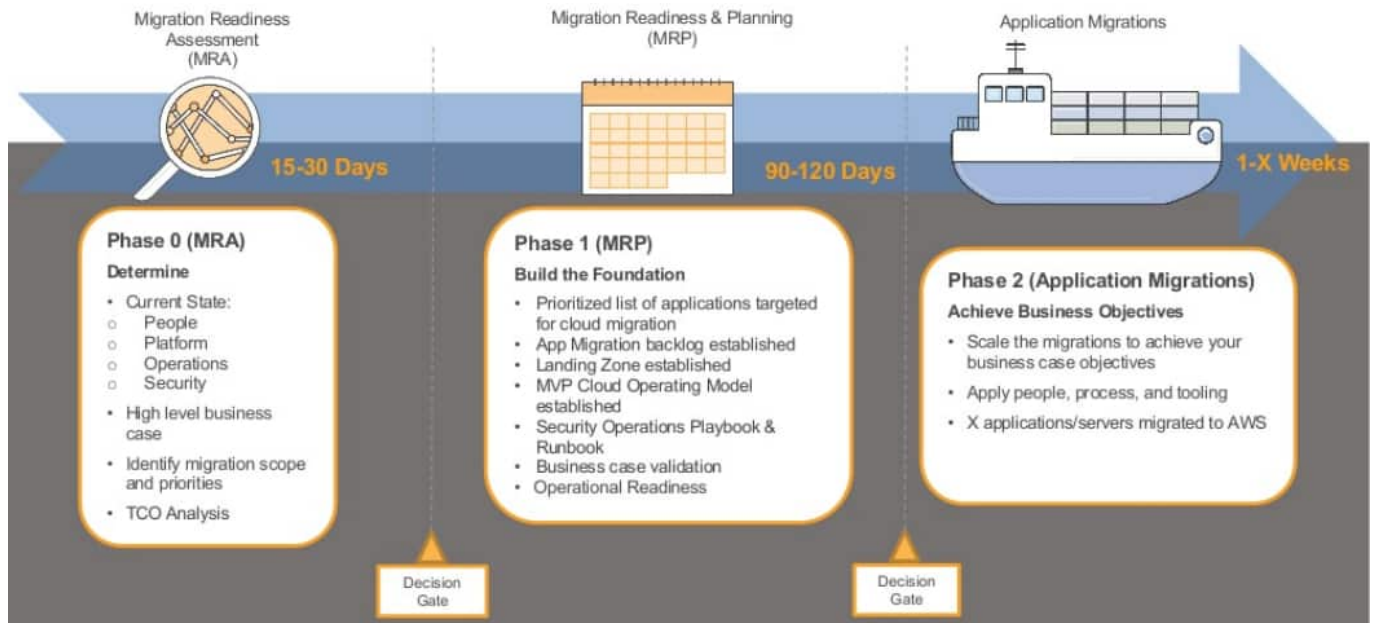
Migration Readiness Assessment (MRA)

15-30 Days

Migration Readiness & Planning (MRP)

90-120 Days

Application Migrations

1-X Weeks

Phase 0 (MRA)

Determine

• Current State:
○ People
○ Platform
○ Operations
○ Security
• High level business case
• Identify migration scope and priorities
• TCO Analysis

Phase 1 (MRP)

Build the Foundation

• Prioritized list of applications targeted for cloud migration
• App Migration backlog established
• Landing Zone established
• MVP Cloud Operating Model established
• Security Operations Playbook & Runbook
• Business case validation
• Operational Readiness

Phase 2 (Application Migrations)

Achieve Business Objectives

• Scale the migrations to achieve your business case objectives
• Apply people, process, and tooling
• X applications/servers migrated to AWS

Decision Gate

Decision Gate